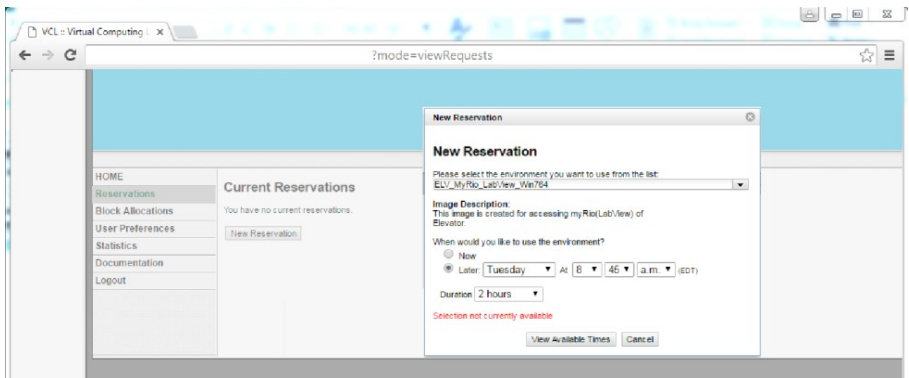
VCL :: Virtual Computing L ×

?mode=viewRequests

HOME
Reservations
Block Allocations
User Preferences
Statistics
Documentation
Logout

Current Reservations

You have no current reservations.

New Reservation

New Reservation

New Reservation

Please select the environment you want to use from the list:
ELV_MyRio_LabView_Win764

Image Description:
This image is created for accessing myRio(LabView) of Elevator.

When would you like to use the environment?
Now
Later: Tuesday At 8 45 a.m. (EDT)

Duration 2 hours

Selection not currently available

View Available Times Cancel